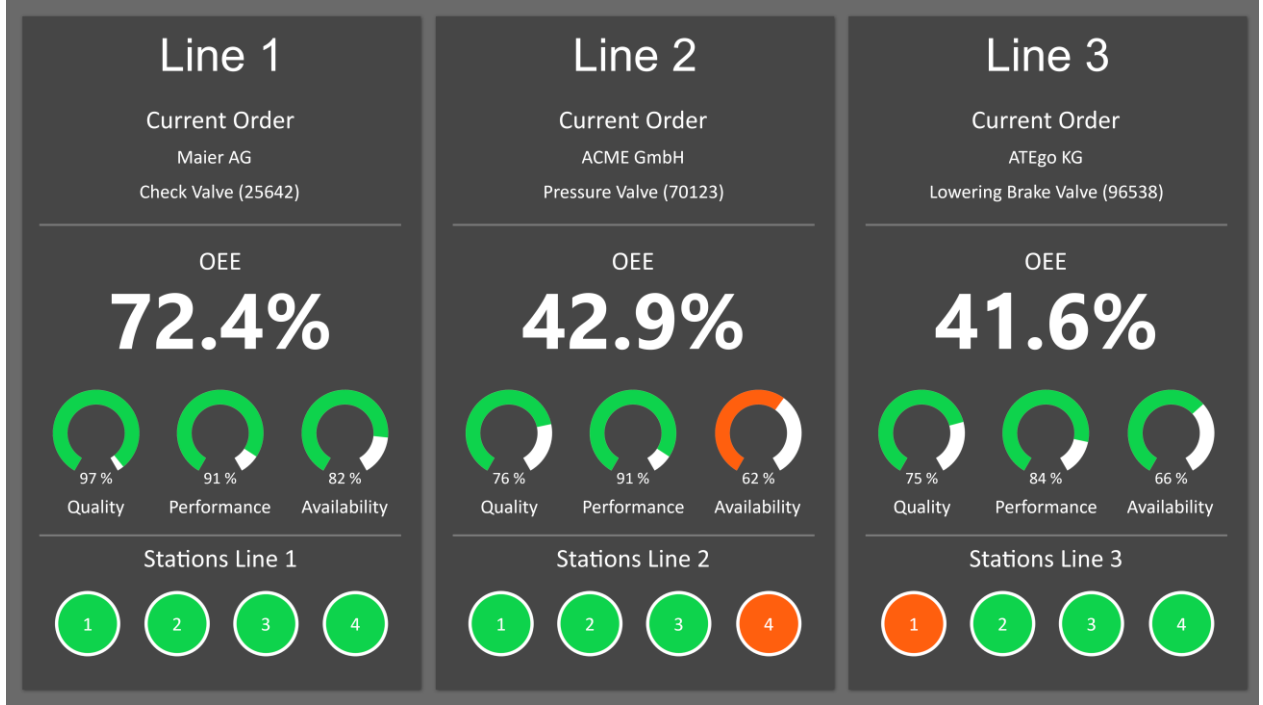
Line 1

Current Order

Maier AG

Check Valve (25642)

OEE

72.4%

97 %
Quality

91 %
Performance

82 %
Availability

Stations Line 1

1 2 3 4

Line 2

Current Order

ACME GmbH

Pressure Valve (70123)

OEE

42.9%

76 %
Quality

91 %
Performance

62 %
Availability

Stations Line 2

1 2 3 4

Line 3

Current Order

ATEgo KG

Lowering Brake Valve (96538)

OEE

41.6%

75 %
Quality

84 %
Performance

66 %
Availability

Stations Line 3

1 2 3 4